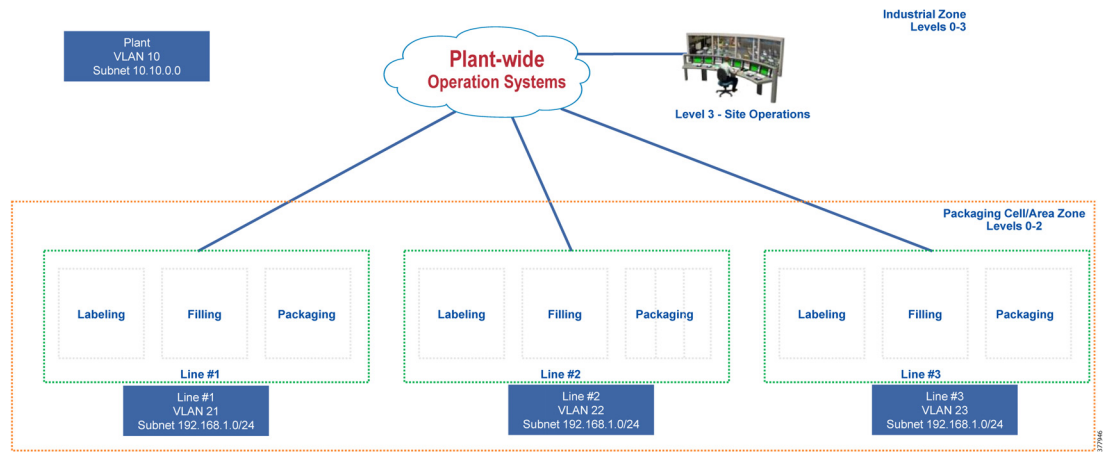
Plant
VLAN 10
Subnet 10.10.0.0

Plant-wide
Operation Systems

Industrial Zone
Levels 0-3

Level 3 - Site Operations

Packaging Cell/Area Zone
Levels 0-2

Labeling

Filling

Packaging

Line #1

Line #1
VLAN 21
Subnet 192.168.1.0/24

Labeling

Filling

Packaging

Line #2

Line #2
VLAN 22
Subnet 192.168.1.0/24

Labeling

Filling

Packaging

Line #3

Line #3
VLAN 23
Subnet 192.168.1.0/24

377946